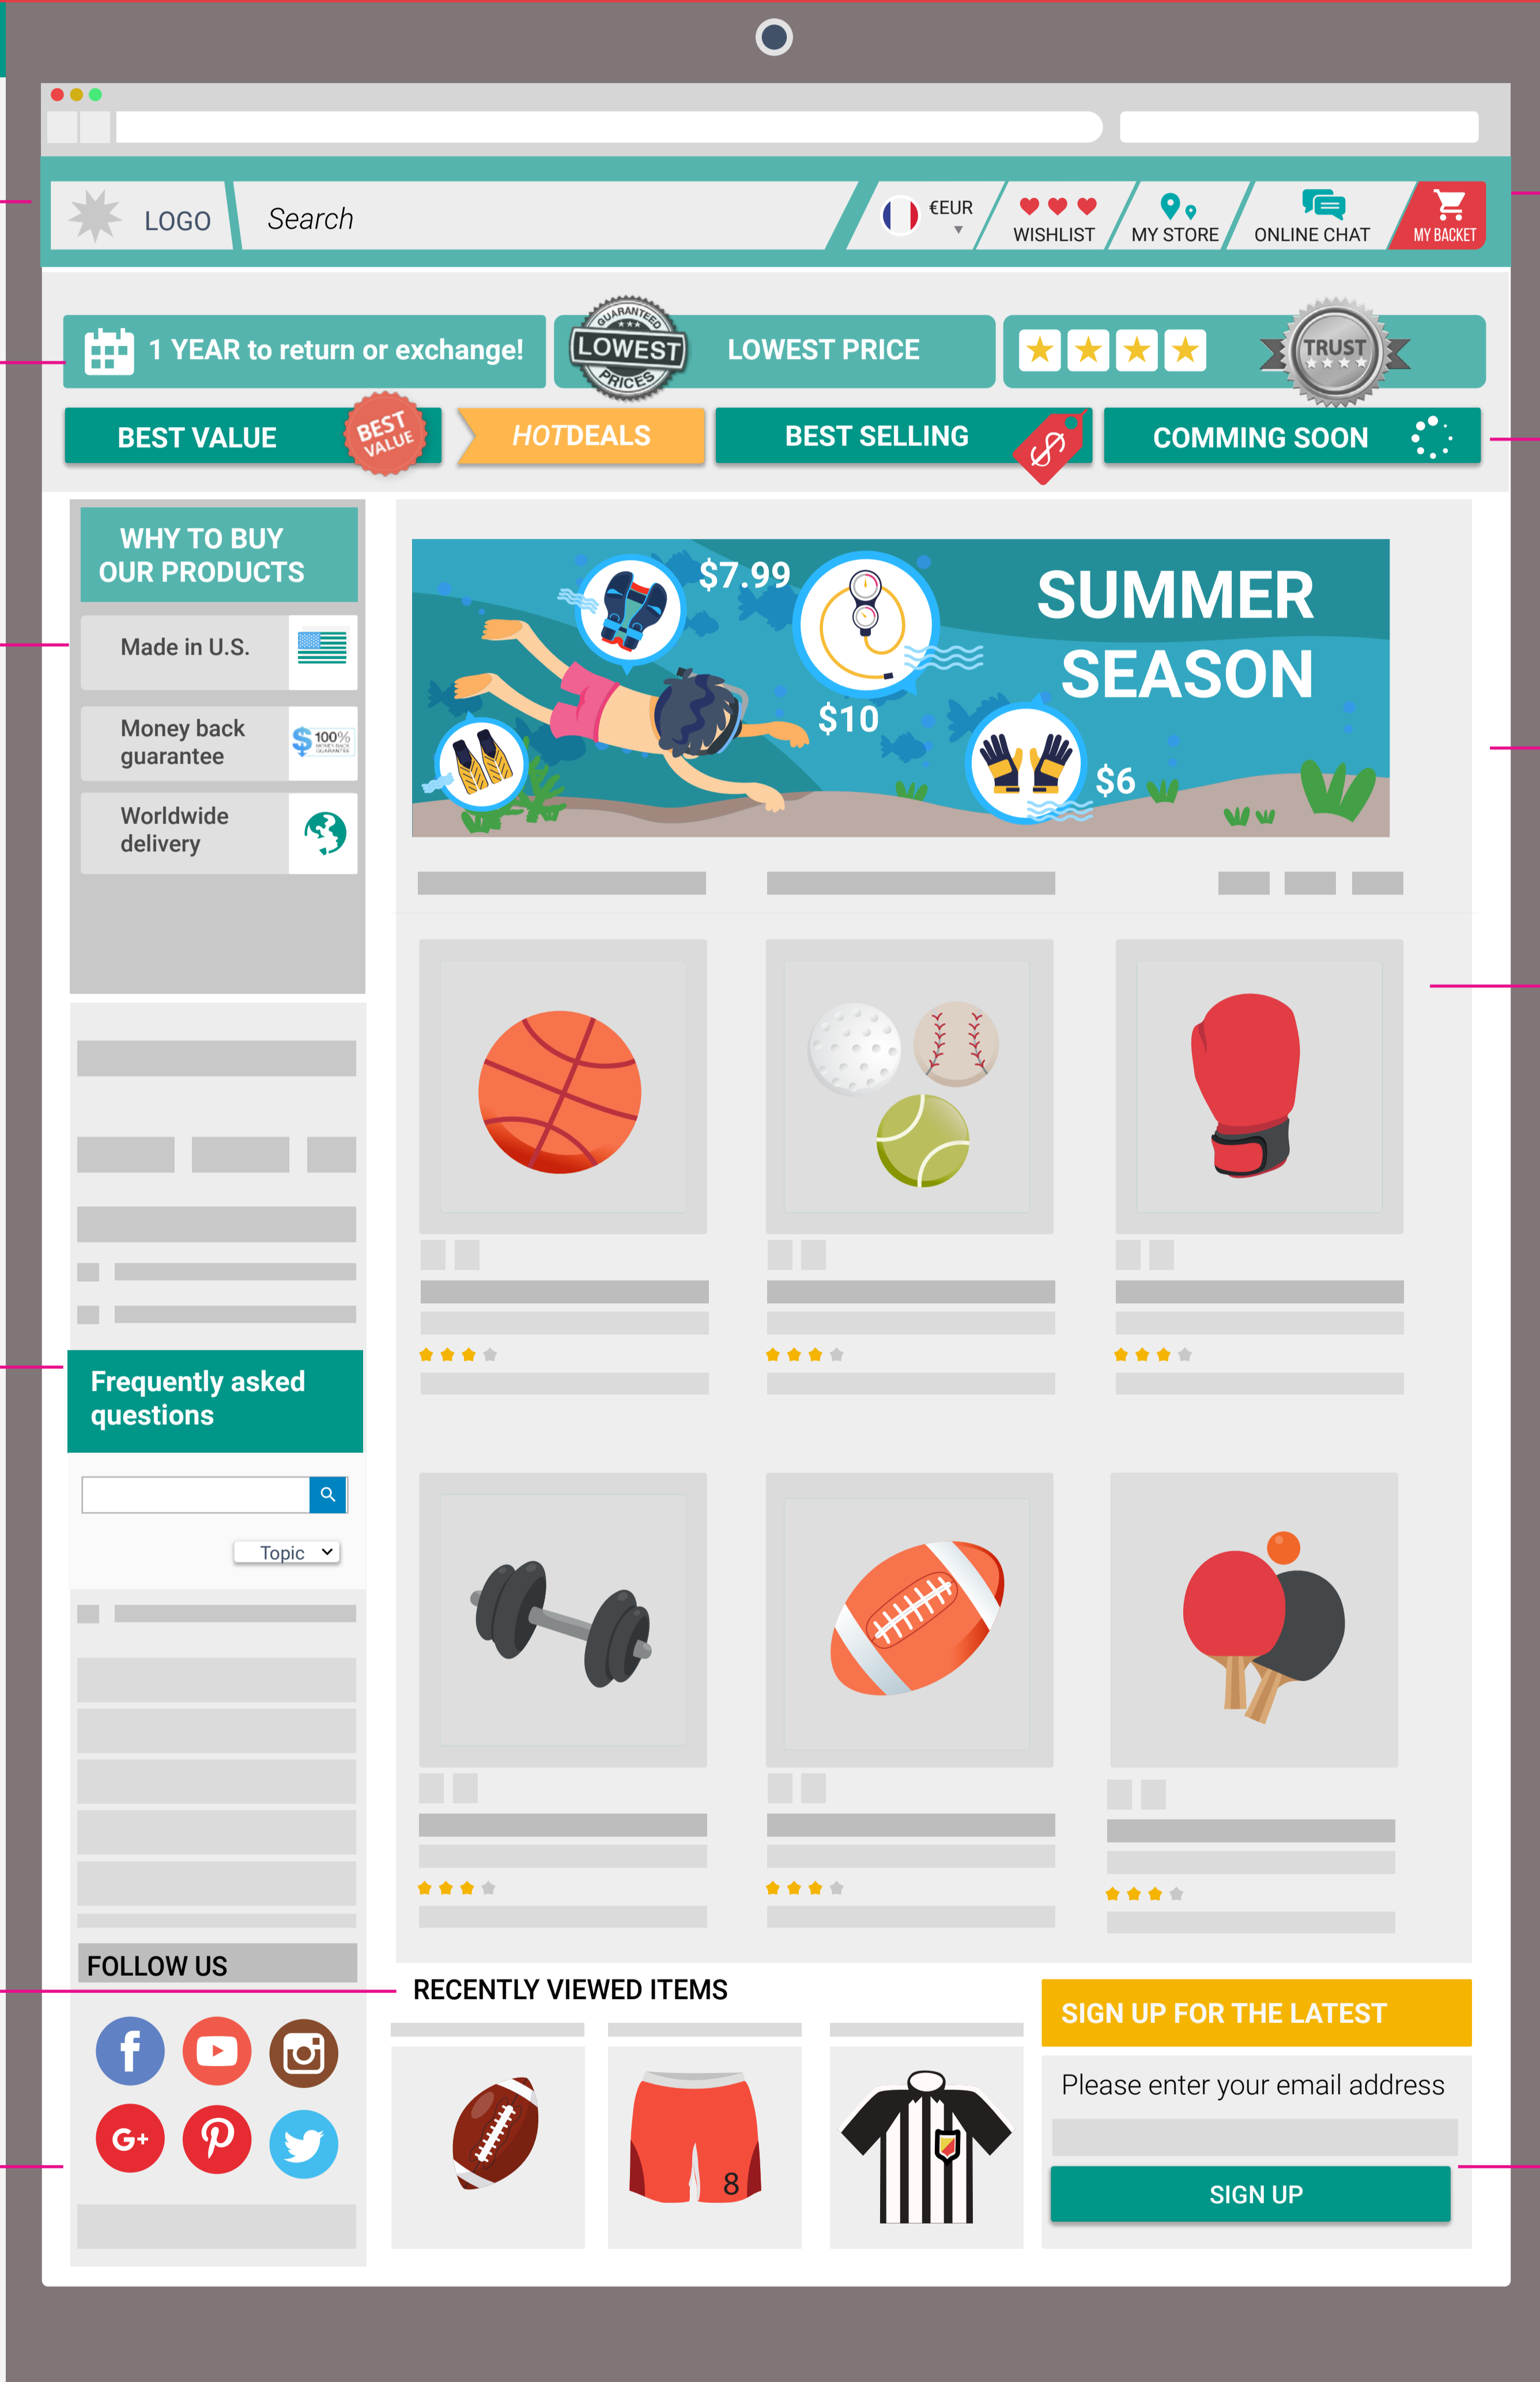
LOGO
Search
€EUR
WISHLIST
MY STORE
ONLINE CHAT
MY BACKET

1 YEAR to return or exchange!
GUARANTEED LOWEST PRICES
LOWEST PRICE
TRUST

BEST VALUE
BEST VALUE
HOTDEALS
BEST SELLING
COMMING SOON

WHY TO BUY OUR PRODUCTS
Made in U.S.
Money back guarantee
100%
Worldwide delivery

$7.99
$10
$6
SUMMER SEASON

Frequently asked questions
Topic

FOLLOW US

RECENTLY VIEWED ITEMS
8

SIGN UP FOR THE LATEST
Please enter your email address
SIGN UP